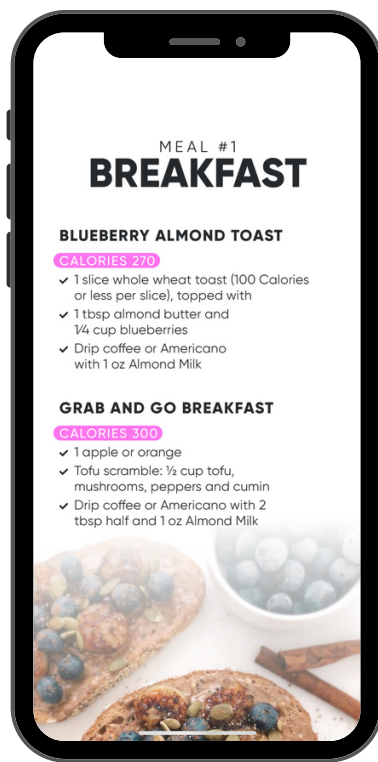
MEAL #1
BREAKFAST

BLUEBERRY ALMOND TOAST
CALORIES 270
1 slice whole wheat toast (100 Calories or less per slice), topped with
1 tbsp almond butter and ¼ cup blueberries
Drip coffee or Americano with 1 oz Almond Milk

GRAB AND GO BREAKFAST
CALORIES 300
1 apple or orange
Tofu scramble: ½ cup tofu, mushrooms, peppers and cumin
Drip coffee or Americano with 2 tbsp half and 1 oz Almond Milk